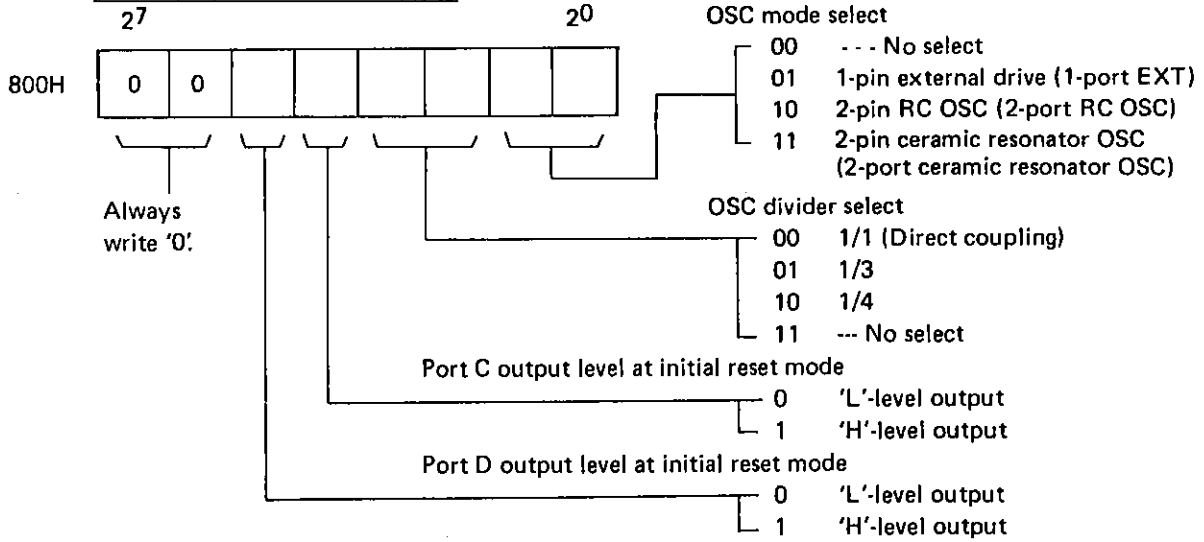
$2^7$ $2^0$

800H

0 0

Always write '0'.

OSC mode select
00 - - - No select
01 1-pin external drive (1-port EXT)
10 2-pin RC OSC (2-port RC OSC)
11 2-pin ceramic resonator OSC (2-port ceramic resonator OSC)

OSC divider select
00 1/1 (Direct coupling)
01 1/3
10 1/4
11 --- No select

Port C output level at initial reset mode
0 'L'-level output
1 'H'-level output

Port D output level at initial reset mode
0 'L'-level output
1 'H'-level output